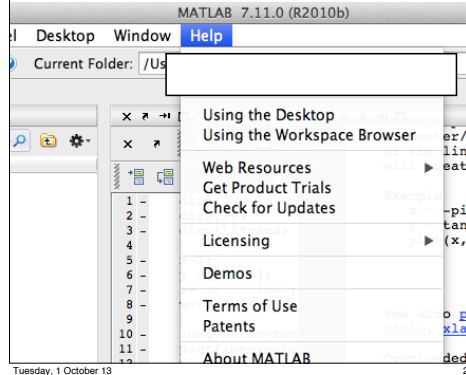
MATLAB 7.11.0 (R2010b)

l Desktop Window Help

Current Folder: /Us

Using the Desktop
Using the Workspace Browser

Web Resources ▶
Get Product Trials
Check for Updates

Licensing ▶

Demos

Terms of Use
Patents

About MATLAB

1 –
2 –
3 –
4 –
5 –
6 –
7 –
8 –
9
10 –
11 –

er/
lin
eat

Example
x = -pi
tan
(x,

See also p
title, xla

ded

Tuesday, 1 October 13

2